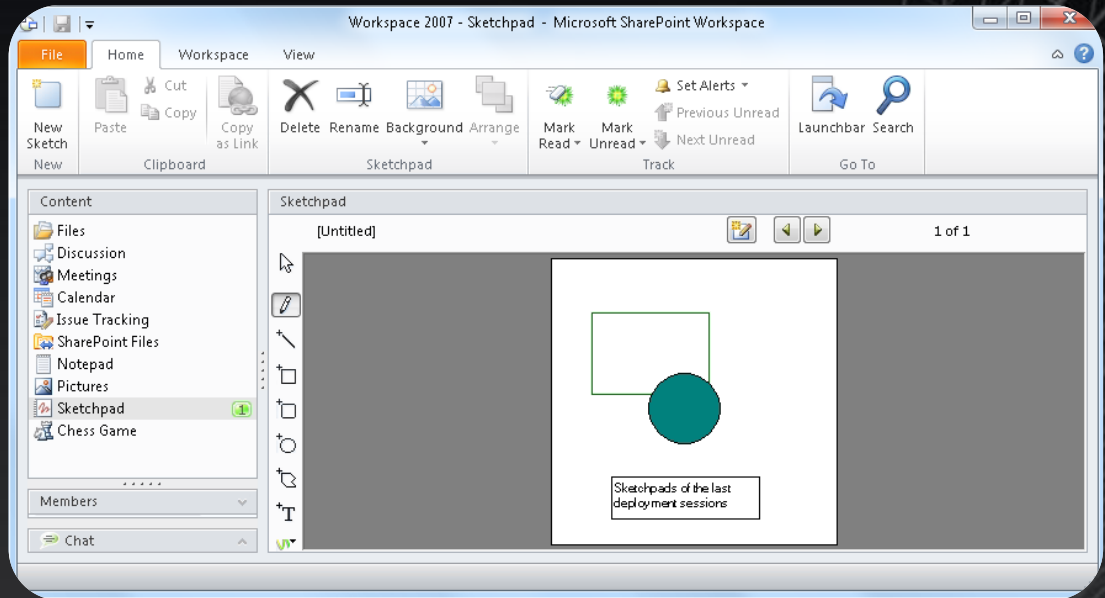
Workspace 2007 - Sketchpad - Microsoft SharePoint Workspace

File | Home | Workspace | View

New Sketch
New

Paste
Cut
Copy
Copy as Link
Clipboard

Delete | Rename | Background | Arrange
Sketchpad

Mark Read | Mark Unread
Set Alerts
Previous Unread
Next Unread
Track

Launchbar | Search
Go To

Content
Files
Discussion
Meetings
Calendar
Issue Tracking
SharePoint Files
Notepad
Pictures
Sketchpad 1
Chess Game

Members

Chat

Sketchpad
[Untitled]
1 of 1

Sketchpads of the last deployment sessions